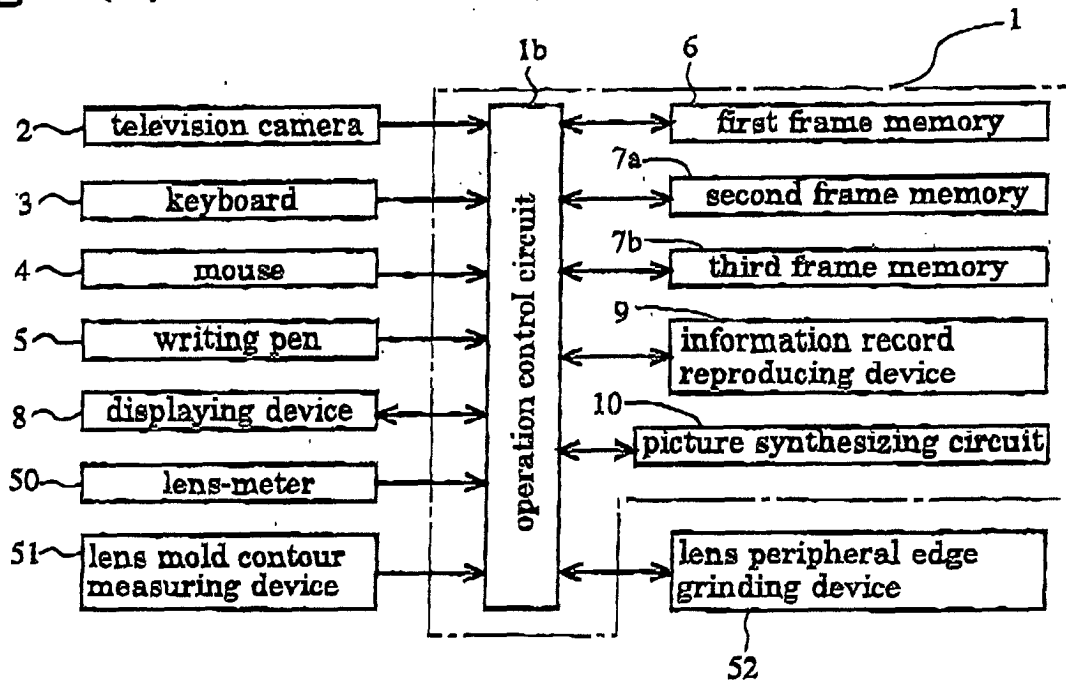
1
1b
6
2 television camera
3 keyboard
4 mouse
5 writing pen
8 displaying device
50 lens-meter
51 lens mold contour measuring device
operation control circuit
first frame memory
7a
second frame memory
7b
third frame memory
9
information record reproducing device
10
picture synthesizing circuit
lens peripheral edge grinding device
52